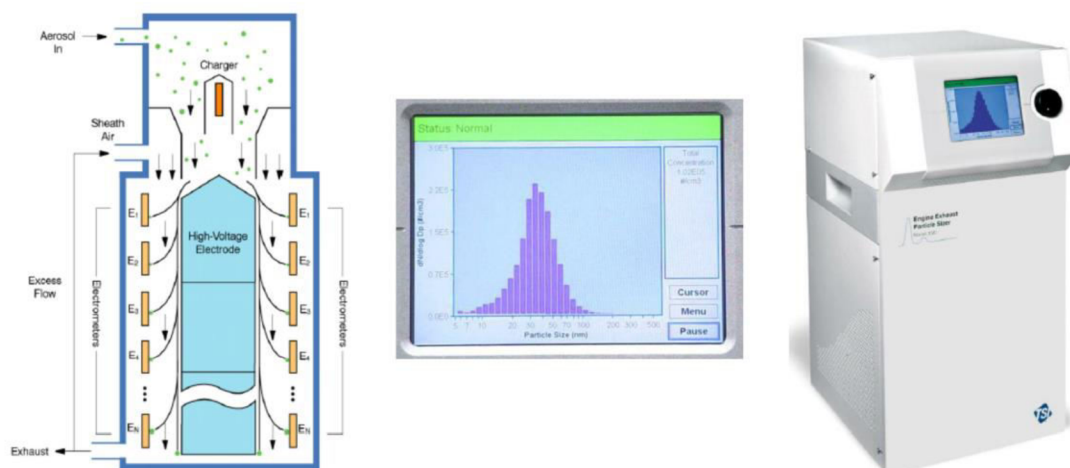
Aerosol In

Charger

Sheath Air

High-Voltage Electrode

Excess Flow

Electrometers

$E_1$ $E_2$ $E_3$ $E_4$ $E_N$

$E_1$ $E_2$ $E_3$ $E_4$ $E_N$

Electrometers

Exhaust

Status: Normal

3.0E5

2.25E5

1.5E5

0.75E5

0.0E0

dN/dlogDp (#/cm3)

Total Concentration 1.02E05 #/cm3

5 7 10 20 30 50 70 100 200 300 500

Particle Size (nm)

Cursor

Menu

Pause

Engine Exhaust Particle Sizer

TSI